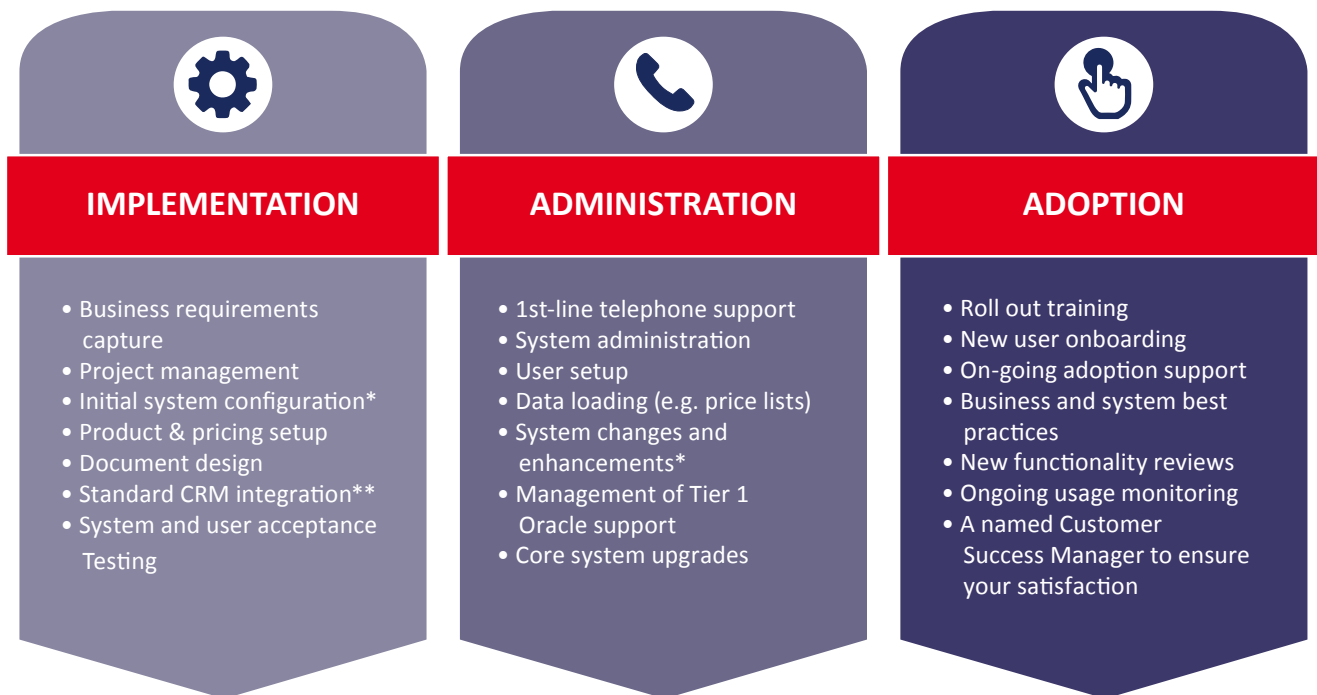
IMPLEMENTATION

• Business requirements capture
• Project management
• Initial system configuration*
• Product & pricing setup
• Document design
• Standard CRM integration**
• System and user acceptance Testing

ADMINISTRATION

• 1st-line telephone support
• System administration
• User setup
• Data loading (e.g. price lists)
• System changes and enhancements*
• Management of Tier 1 Oracle support
• Core system upgrades

ADOPTION

• Roll out training
• New user onboarding
• On-going adoption support
• Business and system best practices
• New functionality reviews
• Ongoing usage monitoring
• A named Customer Success Manager to ensure your satisfaction